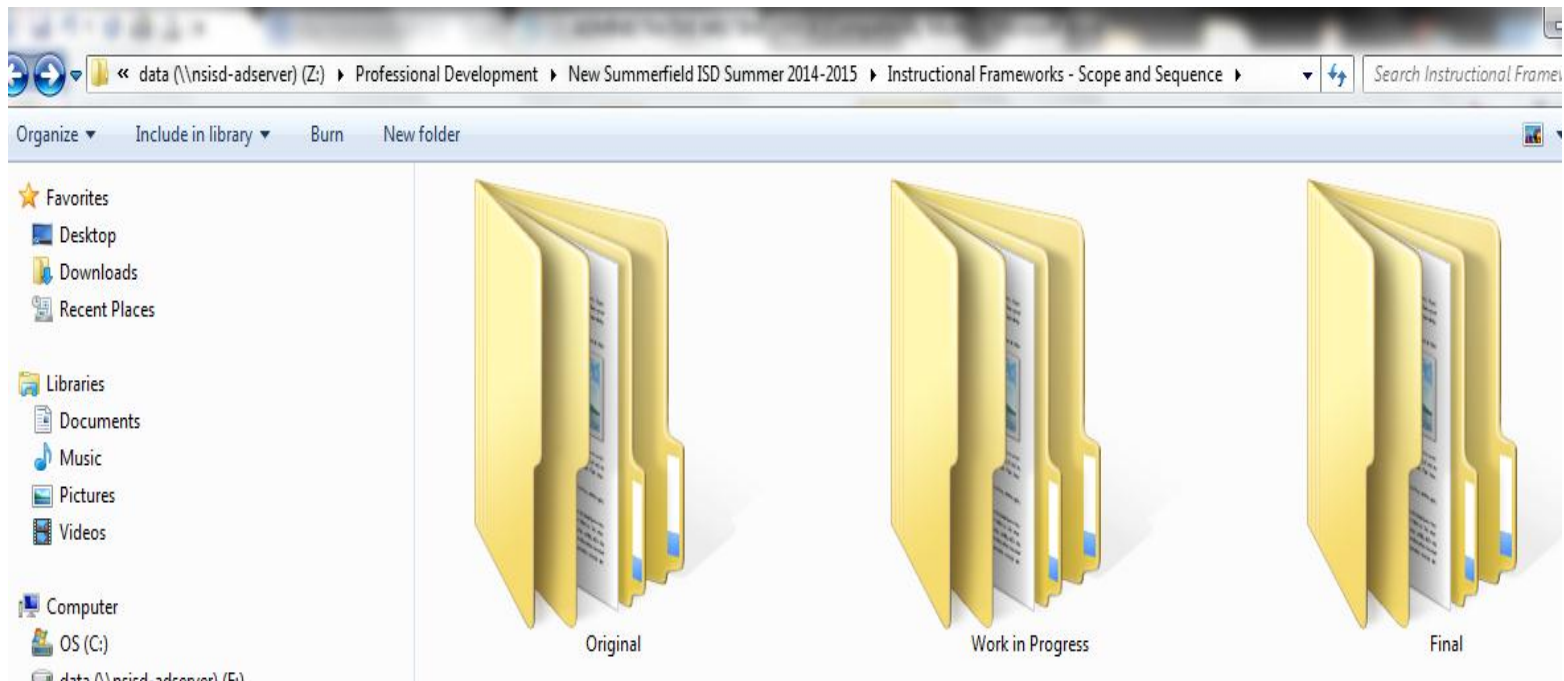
« data (\\nsisd-adserver) (Z:) ▸ Professional Development ▸ New Summerfield ISD Summer 2014-2015 ▸ Instructional Frameworks - Scope and Sequence ▸

Search Instructional Framev

Organize ▾ Include in library ▾ Burn New folder

Favorites
Desktop
Downloads
Recent Places

Libraries
Documents
Music
Pictures
Videos

Computer
OS (C:)
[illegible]

Original

Work in Progress

Final